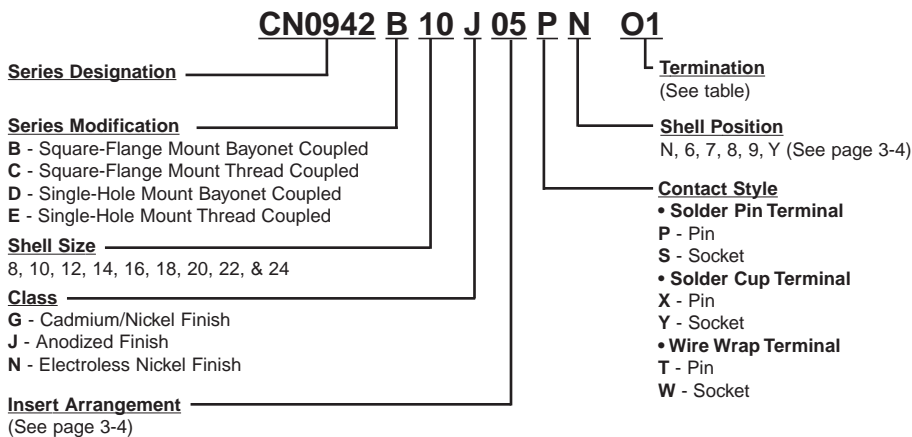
CN0942 B 10 J 05 P N O1

Series Designation

Series Modification
**B** - Square-Flange Mount Bayonet Coupled
**C** - Square-Flange Mount Thread Coupled
**D** - Single-Hole Mount Bayonet Coupled
**E** - Single-Hole Mount Thread Coupled

Shell Size
8, 10, 12, 14, 16, 18, 20, 22, & 24

Class
**G** - Cadmium/Nickel Finish
**J** - Anodized Finish
**N** - Electroless Nickel Finish

Insert Arrangement
(See page 3-4)

Termination
(See table)

Shell Position
N, 6, 7, 8, 9, Y (See page 3-4)

Contact Style
• Solder Pin Terminal
**P** - Pin
**S** - Socket
• Solder Cup Terminal
**X** - Pin
**Y** - Socket
• Wire Wrap Terminal
**T** - Pin
**W** - Socket